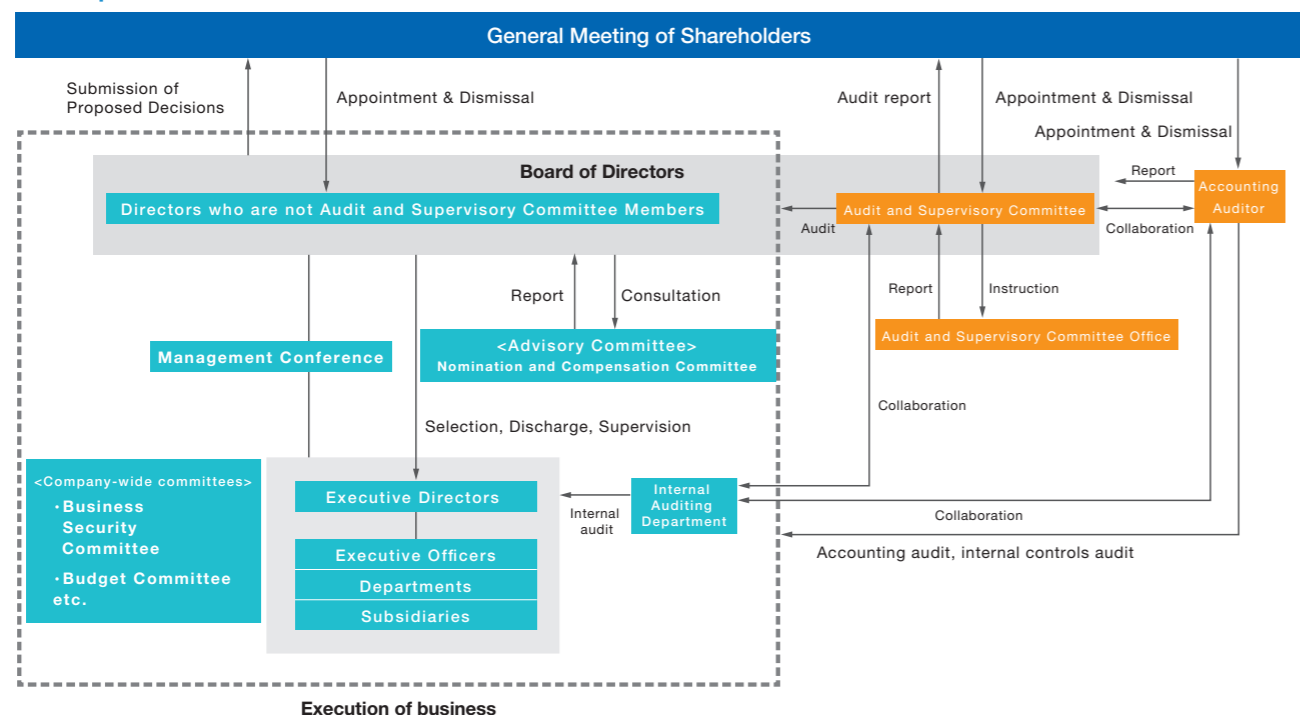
General Meeting of Shareholders

Submission of Proposed Decisions

Appointment & Dismissal

Audit report

Appointment & Dismissal

Appointment & Dismissal

Board of Directors

Directors who are not Audit and Supervisory Committee Members

Report

Accounting Auditor

Audit

Audit and Supervisory Committee

Collaboration

Report

Consultation

Report

Instruction

Audit and Supervisory Committee Office

Management Conference

<Advisory Committee>
Nomination and Compensation Committee

Collaboration

Selection, Discharge, Supervision

<Company-wide committees>
・Business Security Committee
・Budget Committee etc.

Executive Directors

Internal audit

Internal Auditing Department

Collaboration

Executive Officers

Departments

Subsidiaries

Accounting audit, internal controls audit

Execution of business